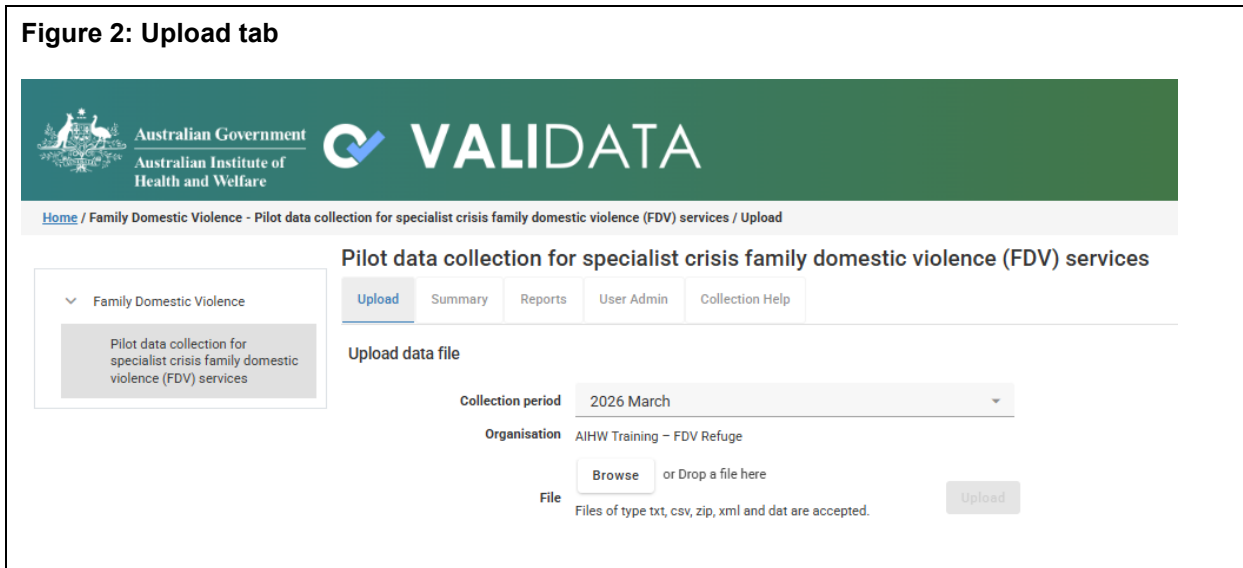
Figure 2: Upload tab

Australian Government
Australian Institute of Health and Welfare

VALIDATA

Home / Family Domestic Violence - Pilot data collection for specialist crisis family domestic violence (FDV) services / Upload

Family Domestic Violence

Pilot data collection for specialist crisis family domestic violence (FDV) services

Pilot data collection for specialist crisis family domestic violence (FDV) services

Upload | Summary | Reports | User Admin | Collection Help

Upload data file

Collection period 2026 March

Organisation AIHW Training – FDV Refuge

File

Browse or Drop a file here

Files of type txt, csv, zip, xml and dat are accepted.

Upload